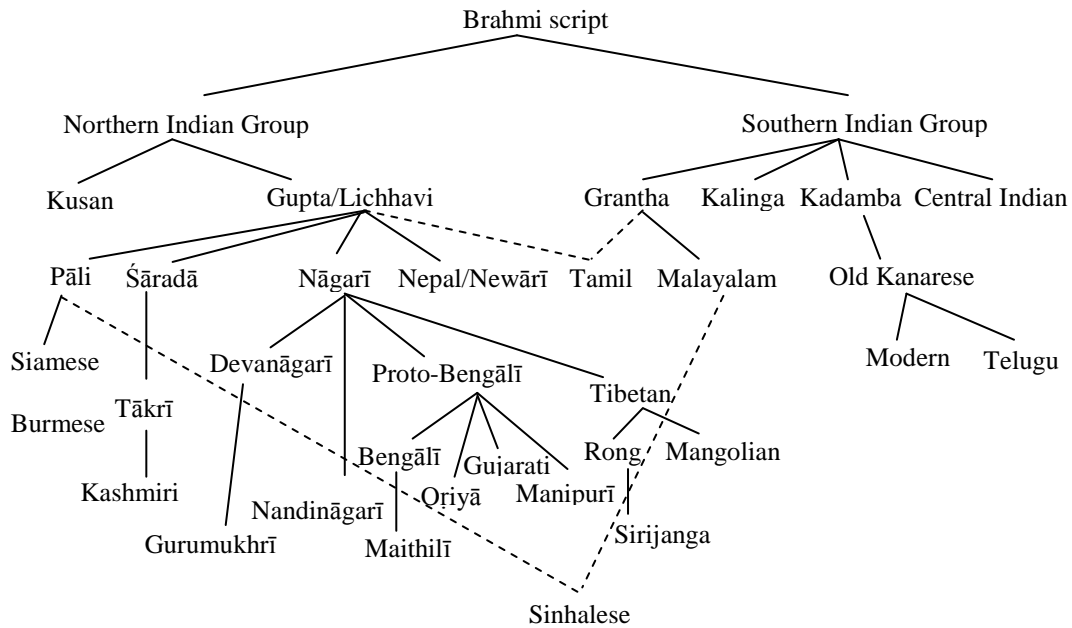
Brahmi script

Northern Indian Group

Southern Indian Group

Kusan

Gupta/Lichhavi

Grantha

Kalinga

Kadamba

Central Indian

Pāli

Śāradā

Nāgarī

Nepal/Newārī

Tamil

Malayalam

Old Kanarese

Siamese

Devanāgarī

Proto-Bengālī

Tibetan

Modern

Telugu

Burmese

Tākrī

Bengālī

Gujarati

Rong

Mangolian

Kashmiri

Oriyā

Manipurī

Nandināgarī

Sirijanga

Gurumukhrī

Maithilī

Sinhalese